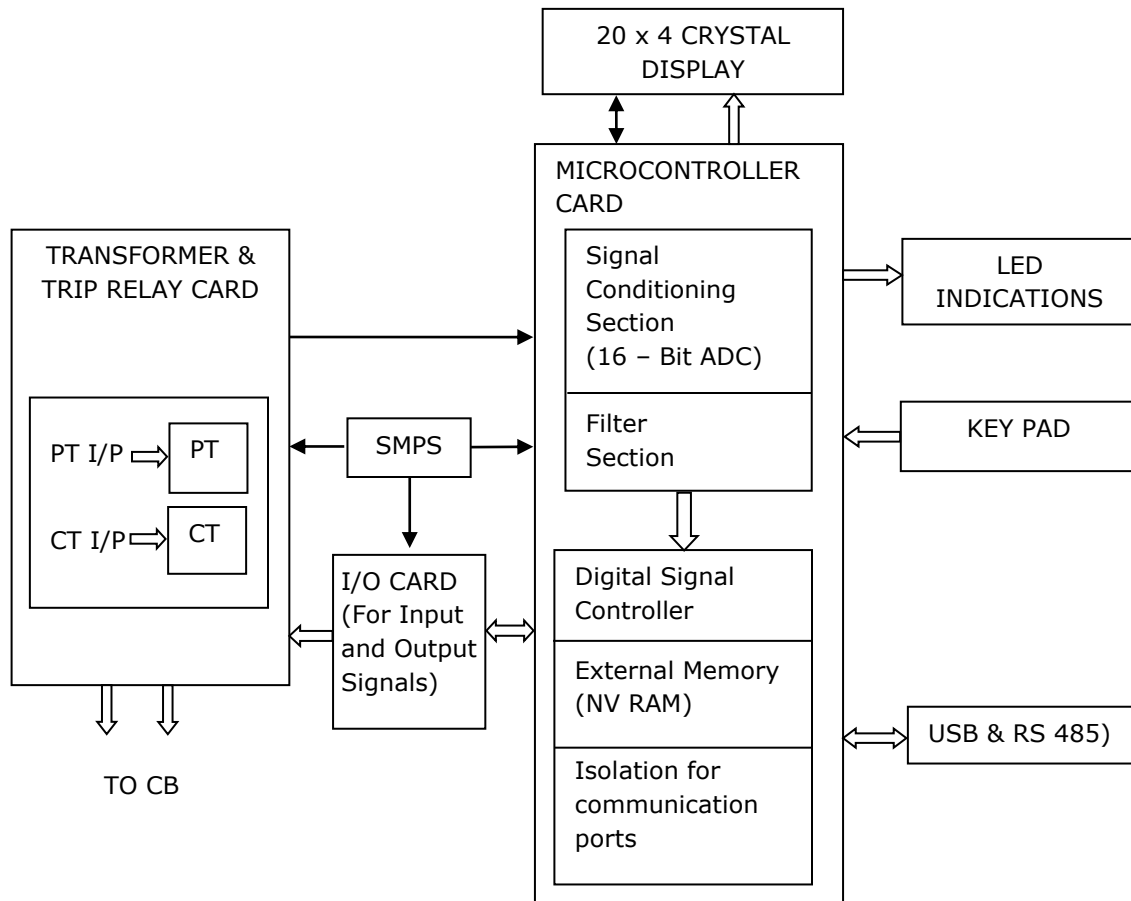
20 x 4 CRYSTAL DISPLAY

MICROCONTROLLER CARD

TRANSFORMER & TRIP RELAY CARD

Signal Conditioning Section (16 – Bit ADC)

LED INDICATIONS

Filter Section

KEY PAD

PT I/P

PT

SMPS

CT I/P

CT

I/O CARD (For Input and Output Signals)

Digital Signal Controller

External Memory (NV RAM)

USB & RS 485)

Isolation for communication ports

TO CB